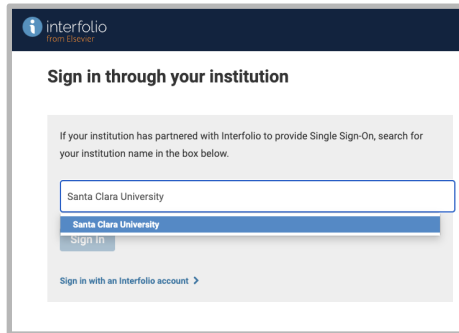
interfolio
from Elsevier

Sign in through your institution

If your institution has partnered with Interfolio to provide Single Sign-On, search for your institution name in the box below.

Santa Clara University

Santa Clara University

Sign In

Sign in with an Interfolio account >